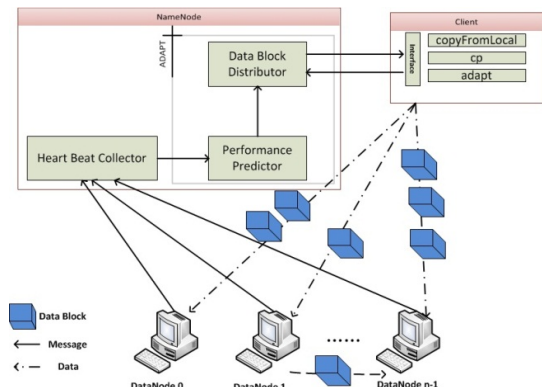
NameNode

ADAPT

Data Block Distributor

Heart Beat Collector

Performance Predictor

Client

Interface

copyFromLocal

cp

adapt

Data Block

Message

Data

DataNode 0

DataNode 1

......

DataNode n-1